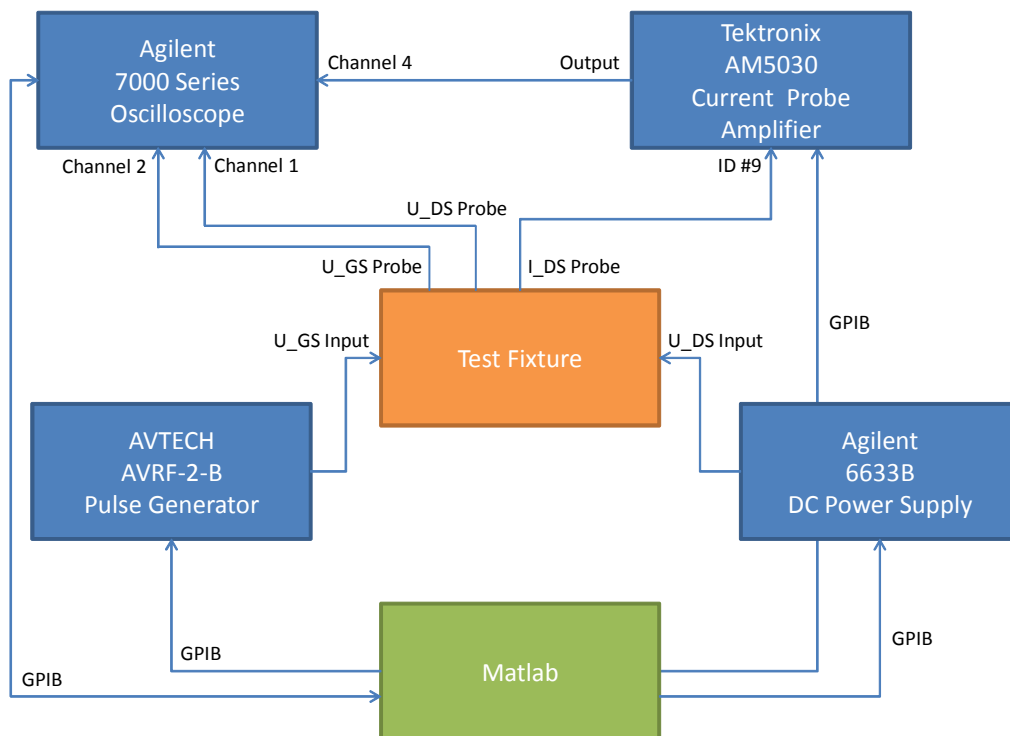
Agilent
7000 Series
Oscilloscope

Channel 4

Output

Tektronix
AM5030
Current Probe
Amplifier

Channel 2

Channel 1

ID #9

U_DS Probe

U_GS Probe

I_DS Probe

GPIB

U_GS Input

Test Fixture

U_DS Input

AVTECH
AVRF-2-B
Pulse Generator

Agilent
6633B
DC Power Supply

GPIB

GPIB

GPIB

Matlab